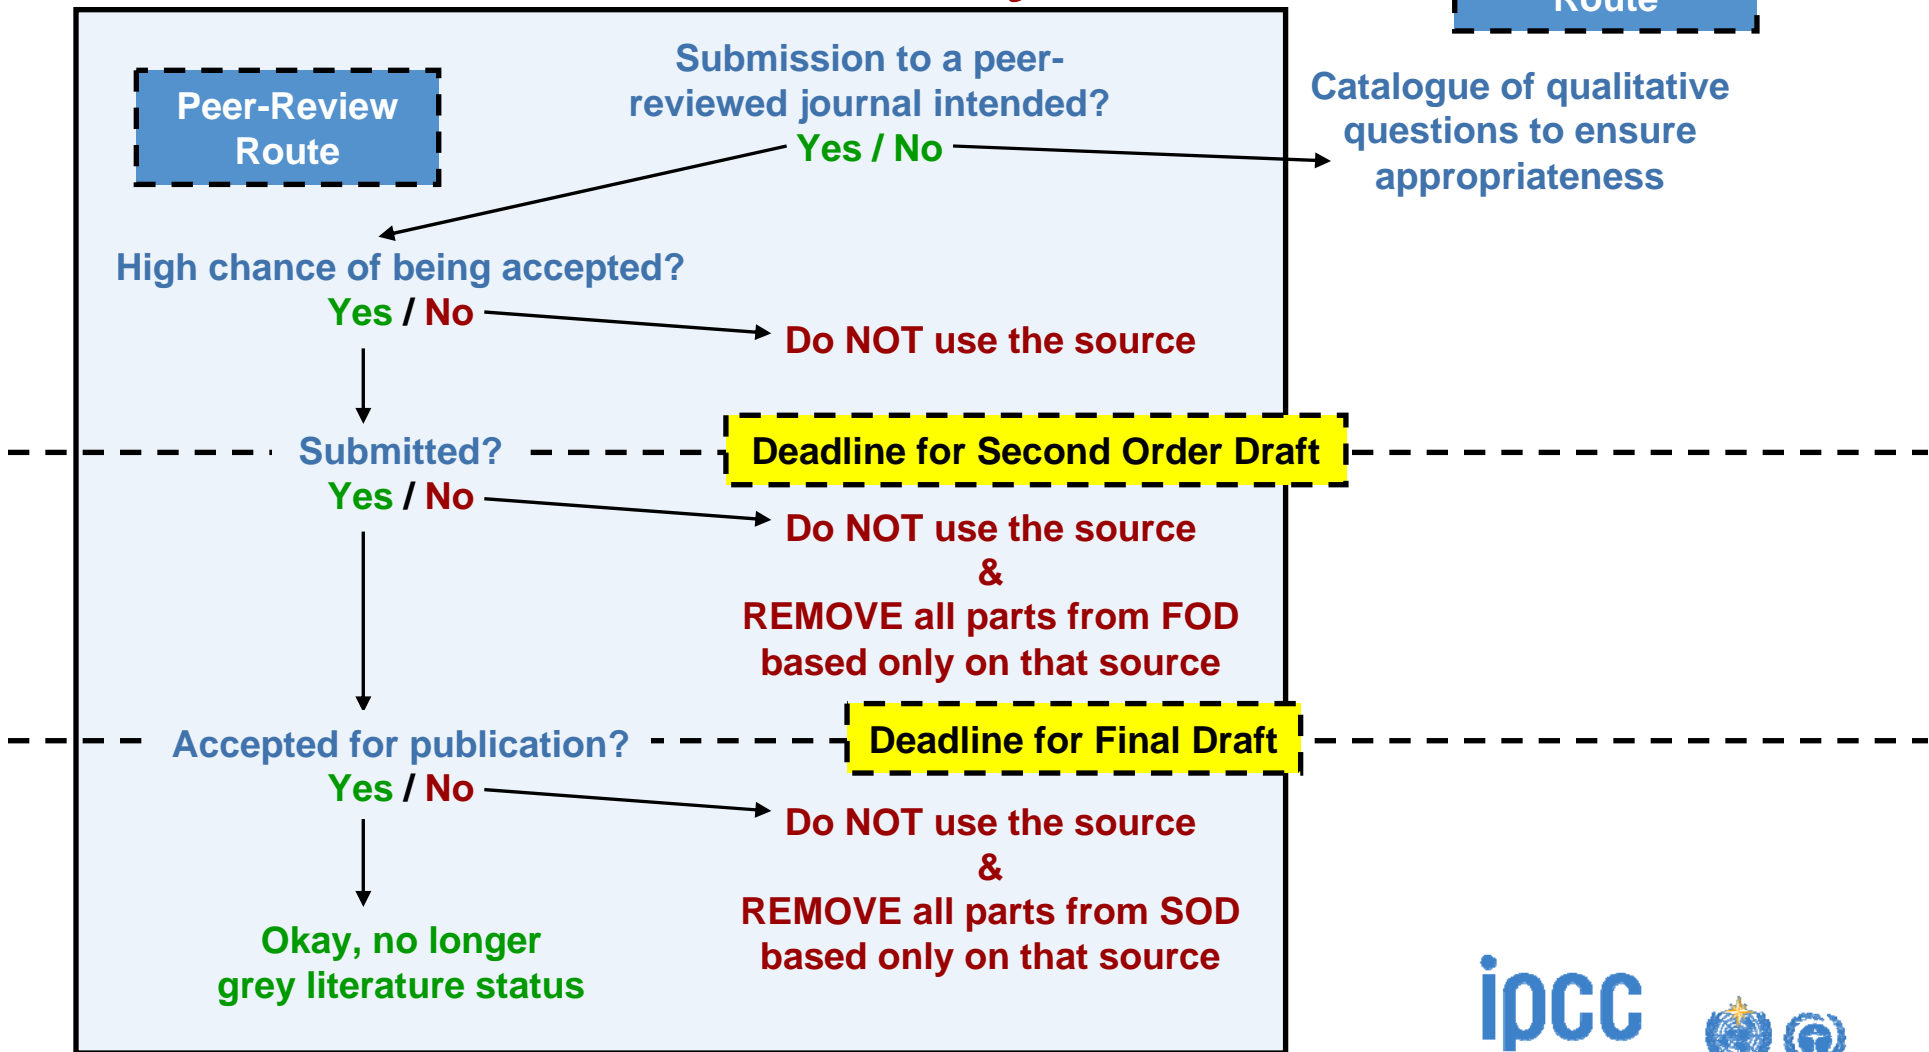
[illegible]

Peer-Review Route

Submission to a peer-reviewed journal intended?
Yes / No

Catalogue of qualitative questions to ensure appropriateness

High chance of being accepted?
Yes / No

Do NOT use the source

Submitted?

Deadline for Second Order Draft

Yes / No

Do NOT use the source
&
REMOVE all parts from FOD based only on that source

Accepted for publication?

Deadline for Final Draft

Yes / No

Do NOT use the source
&
REMOVE all parts from SOD based only on that source

Okay, no longer grey literature status

ipcc